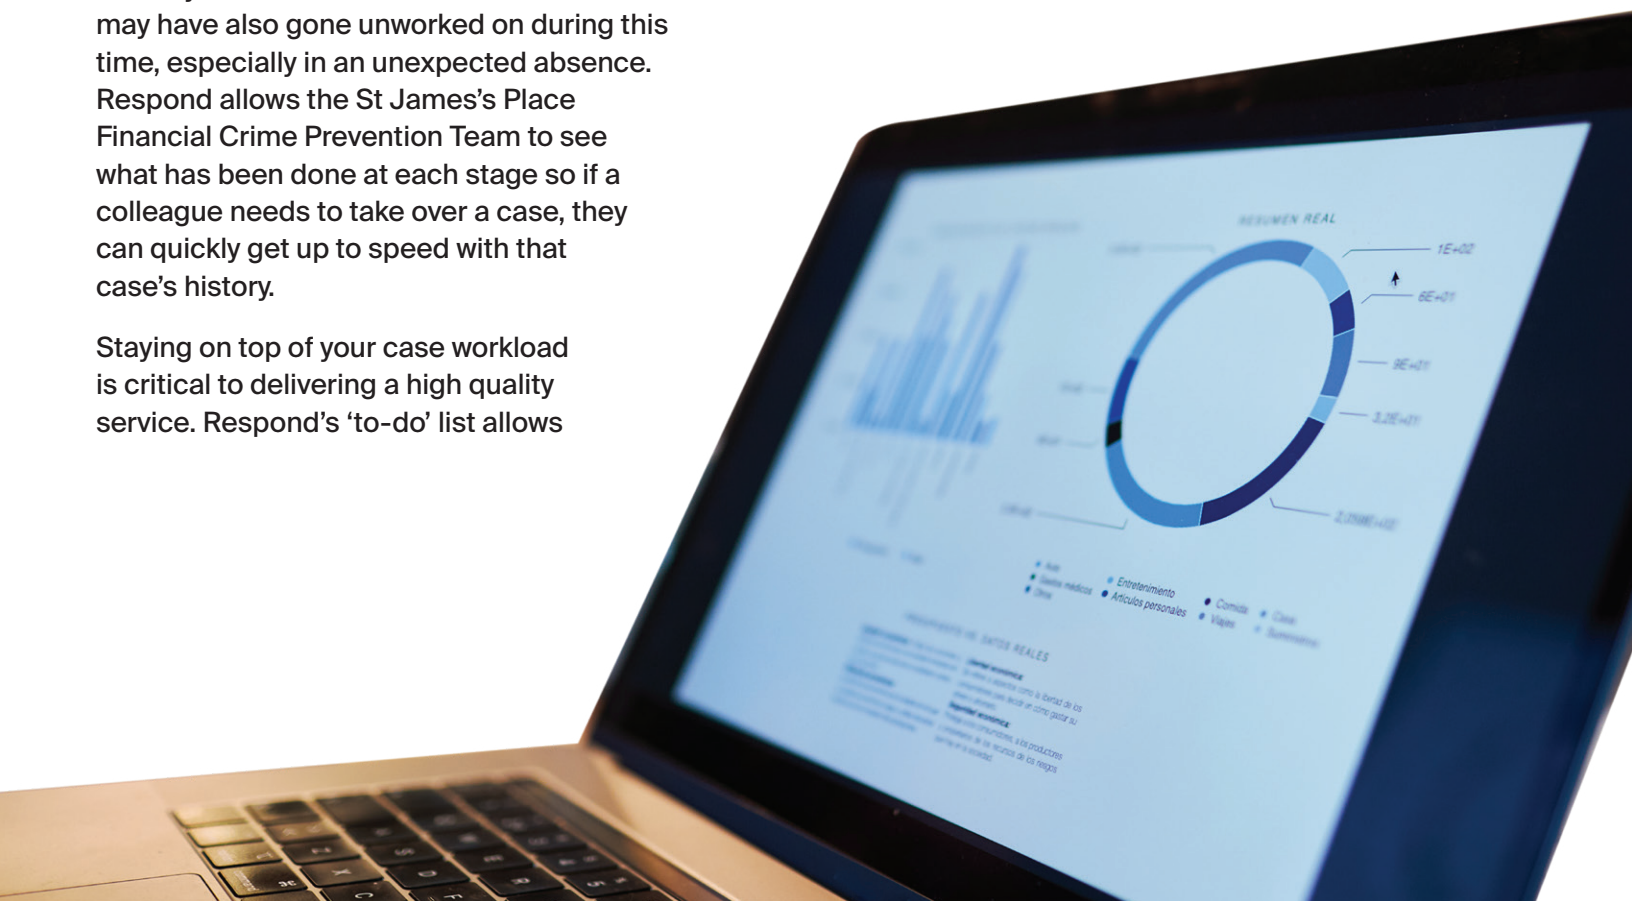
may have also gone unworked on during this time, especially in an unexpected absence. Respond allows the St James's Place Financial Crime Prevention Team to see what has been done at each stage so if a colleague needs to take over a case, they can quickly get up to speed with that case's history.

Staying on top of your case workload is critical to delivering a high quality service. Respond's 'to-do' list allows

RESUMEN REAL

1E+02

6E+01

9E+01

3.2E+01

2.05ME+02

Entretenimiento
Artículos personales
Comida
Viajes

PRESUPUESTO DE DATOS REALES